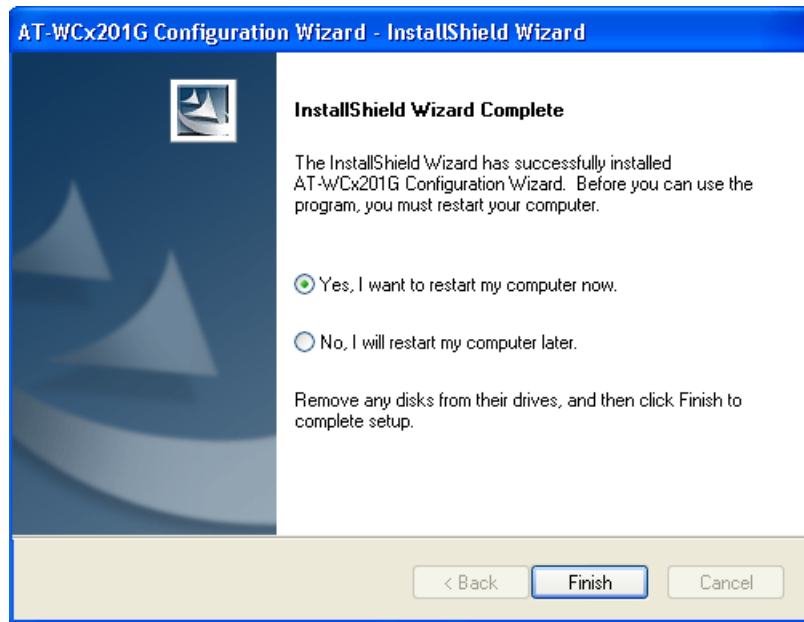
AT-WCx201G Configuration Wizard - InstallShield Wizard

InstallShield Wizard Complete

The InstallShield Wizard has successfully installed AT-WCx201G Configuration Wizard. Before you can use the program, you must restart your computer.

Yes, I want to restart my computer now.

No, I will restart my computer later.

Remove any disks from their drives, and then click Finish to complete setup.

< Back
Finish
Cancel